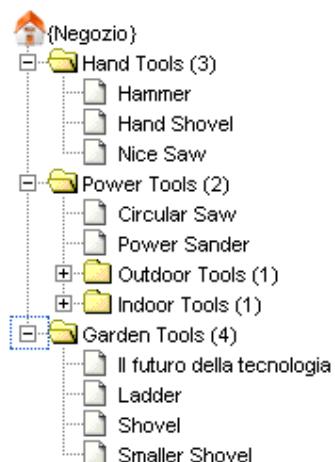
{Negozio}
Hand Tools (3)
Hammer
Hand Shovel
Nice Saw
Power Tools (2)
Circular Saw
Power Sander
Outdoor Tools (1)
Indoor Tools (1)
Garden Tools (4)
Il futuro della tecnologia
Ladder
Shovel
Smaller Shovel